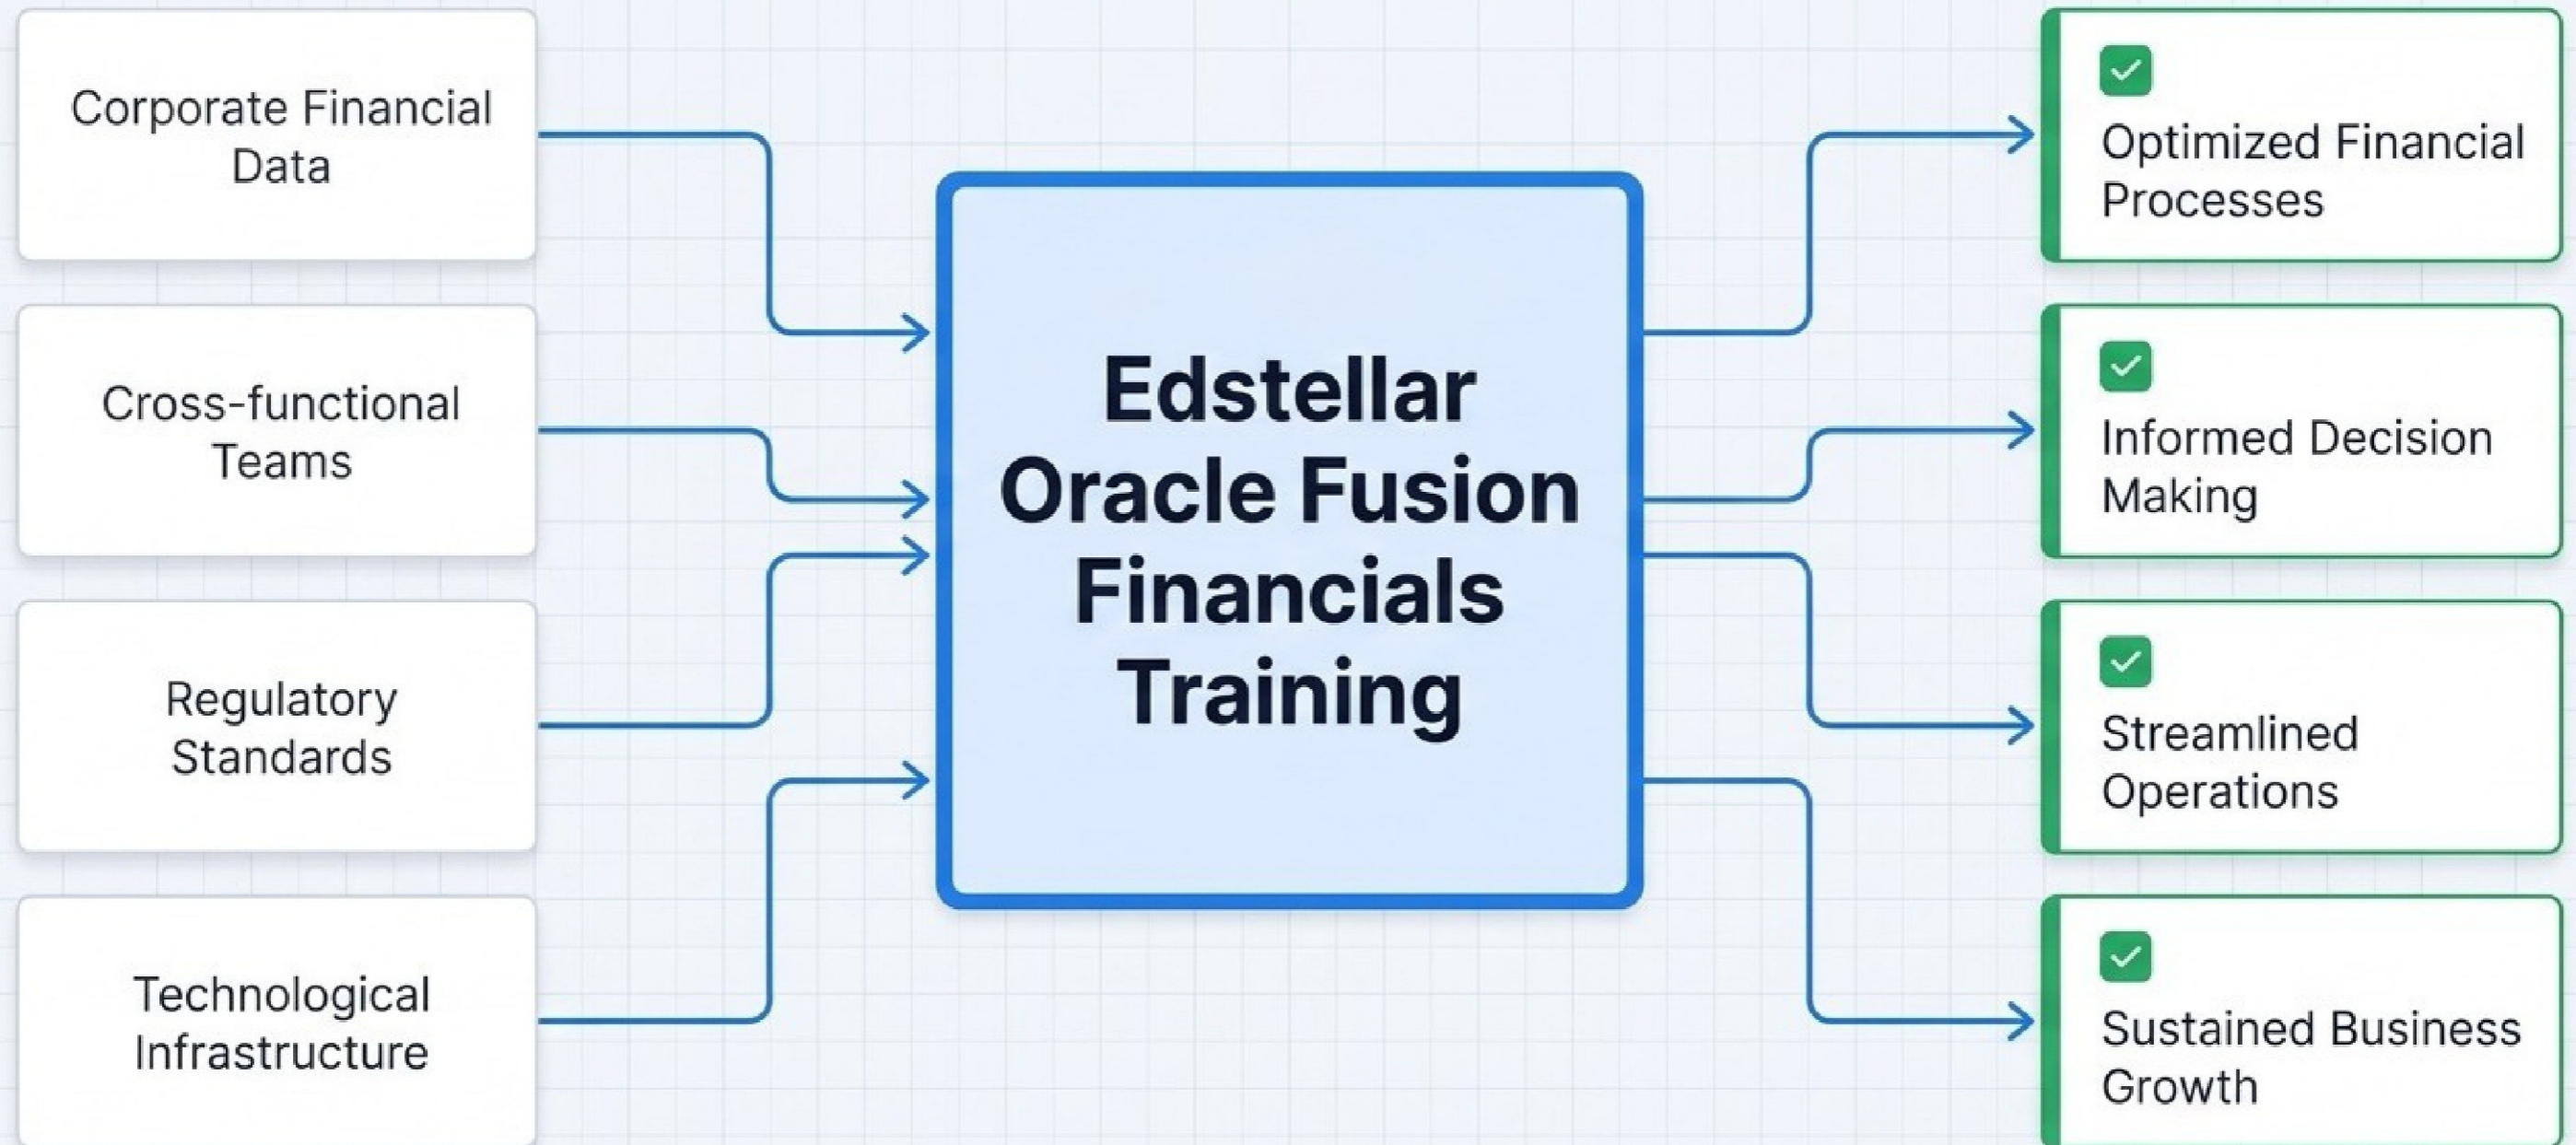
Corporate Financial Data

Cross-functional Teams

Regulatory Standards

Technological Infrastructure

Edstellar Oracle Fusion Financials Training

Optimized Financial Processes

Informed Decision Making

Streamlined Operations

Sustained Business Growth